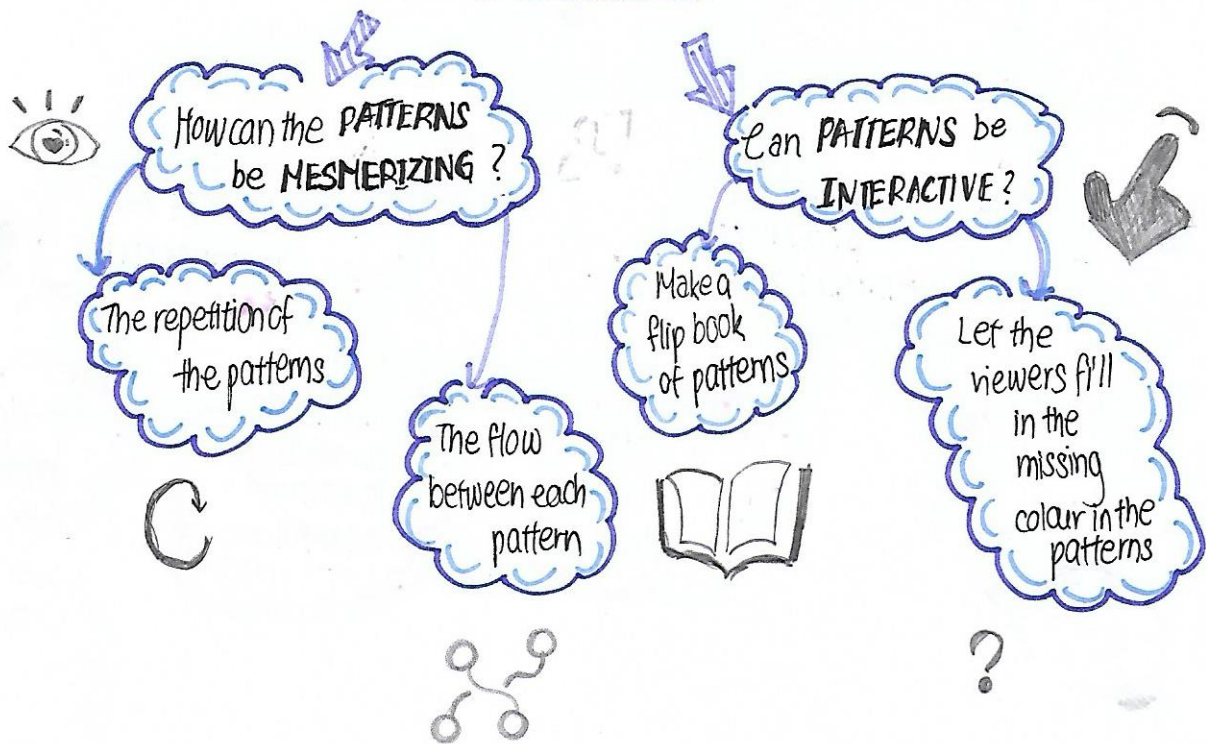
How can the PATTERNS be MESMERIZING ?

The repetition of the patterns

The flow between each pattern

Can PATTERNS be INTERACTIVE ?

Make a flip book of patterns

Let the viewers fill in the missing colour in the patterns

?